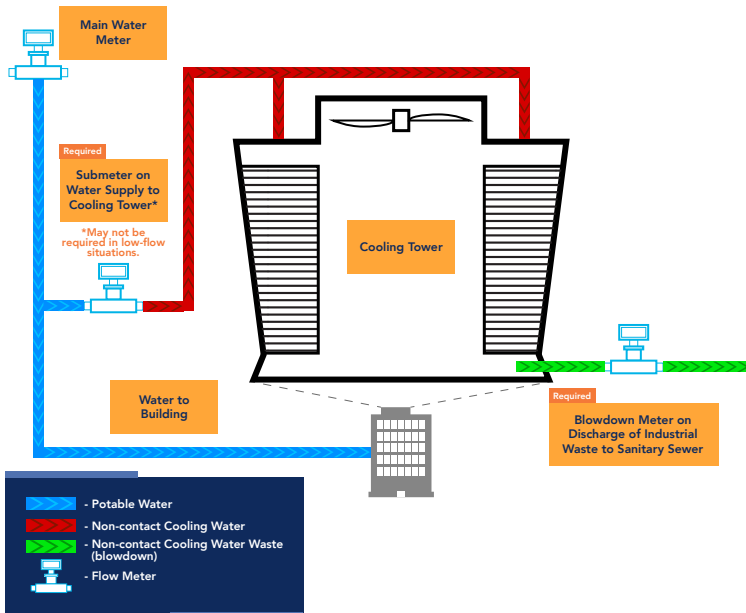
Main Water Meter

Required

Submeter on Water Supply to Cooling Tower*

*May not be required in low-flow situations.

Cooling Tower

Water to Building

Required

Blowdown Meter on Discharge of Industrial Waste to Sanitary Sewer

- Potable Water
- Non-contact Cooling Water
- Non-contact Cooling Water Waste (blowdown)
- Flow Meter